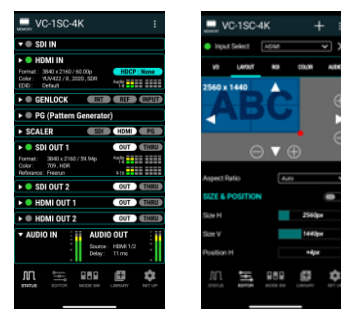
VC-1SC-4K
▼ ● SDI IN
▼ ● HDMI IN
Format : 3840 x 2160 / 60.00p
Color : YUV422 / 8, 2020 / SDR
EDID : Default
HDCP : None
▶ ● GENLOCK INT REF INPUT
▶ ● PG (Pattern Generator)
▶ SCALER SDI HDMI PG
▼ ● SDI OUT 1 OUT THRU
Format : 3840 x 2160 / 59.94p
Color : 709 , HDR
Reference : Freerun
▶ ● SDI OUT 2 OUT THRU
▶ ● HDMI OUT 1 OUT THRU
▶ ● HDMI OUT 2 OUT THRU
▼ AUDIO IN AUDIO OUT
Source : HDMI 1/2
Delay : 11 ms
STATUS EDITOR MODE SW LIBRARY SET UP

VC-1SC-4K
Input Select HDMI
I/O LAYOUT ROI COLOR AUDIO
2560 x 1440
ABC
Aspect Ratio Auto
SIZE & POSITION
Size H 2560px
Size V 1440px
Position H +4px
STATUS EDITOR MODE SW LIBRARY SET UP